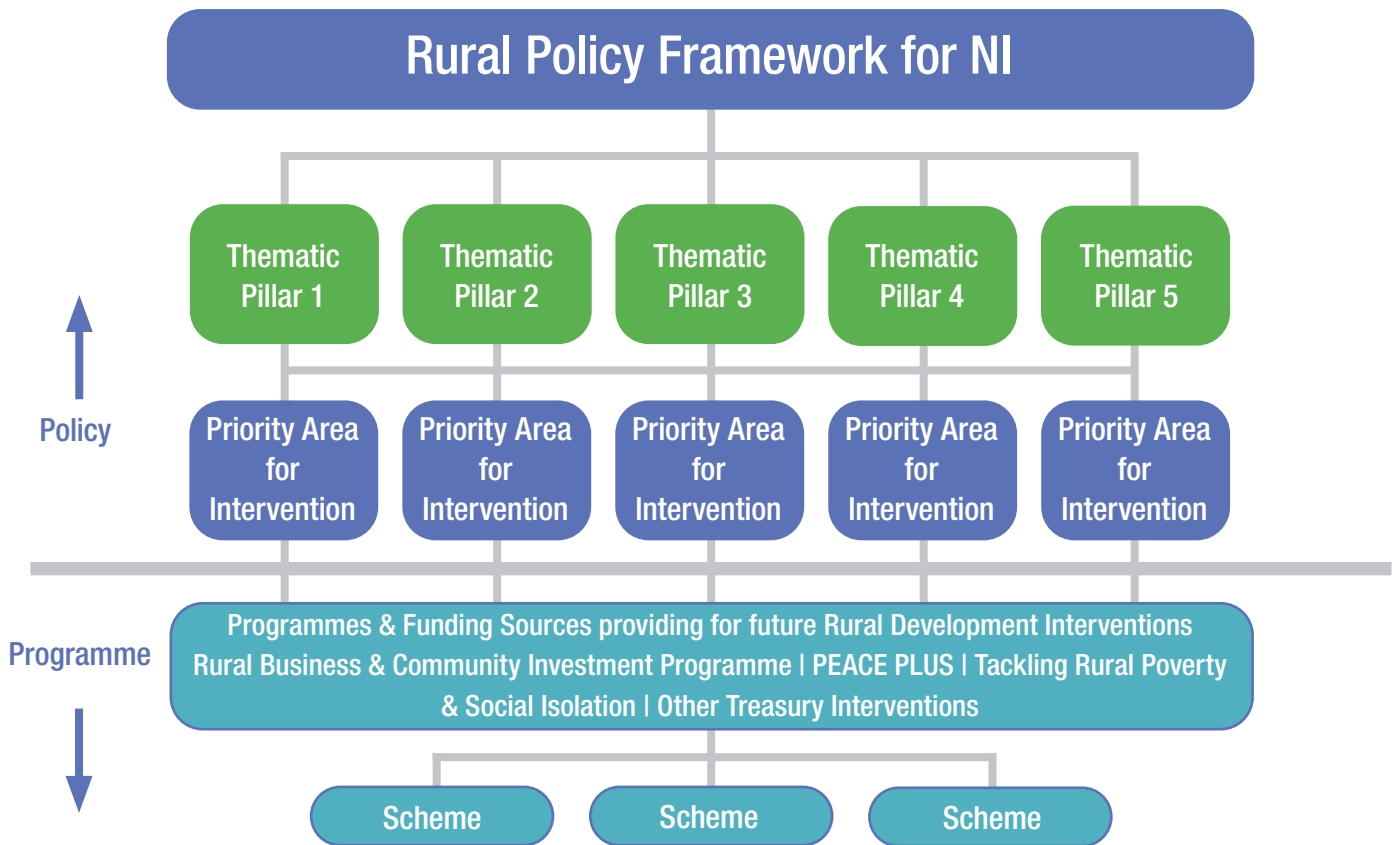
Rural Policy Framework for NI

Thematic Pillar 1

Thematic Pillar 2

Thematic Pillar 3

Thematic Pillar 4

Thematic Pillar 5

Policy

Priority Area for Intervention

Priority Area for Intervention

Priority Area for Intervention

Priority Area for Intervention

Priority Area for Intervention

Programme

Programmes & Funding Sources providing for future Rural Development Interventions
Rural Business & Community Investment Programme | PEACE PLUS | Tackling Rural Poverty & Social Isolation | Other Treasury Interventions

Scheme

Scheme

Scheme